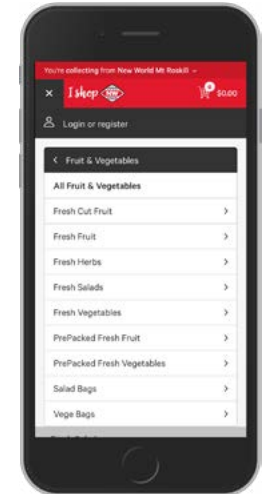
You're collecting from New World Mt Roskill ⌄

× I shop NW

0 $0.00

Login or register

< Fruit & Vegetables

All Fruit & Vegetables

Fresh Cut Fruit >

Fresh Fruit >

Fresh Herbs >

Fresh Salads >

Fresh Vegetables >

PrePacked Fresh Fruit >

PrePacked Fresh Vegetables >

Salad Bags >

Vege Bags >

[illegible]